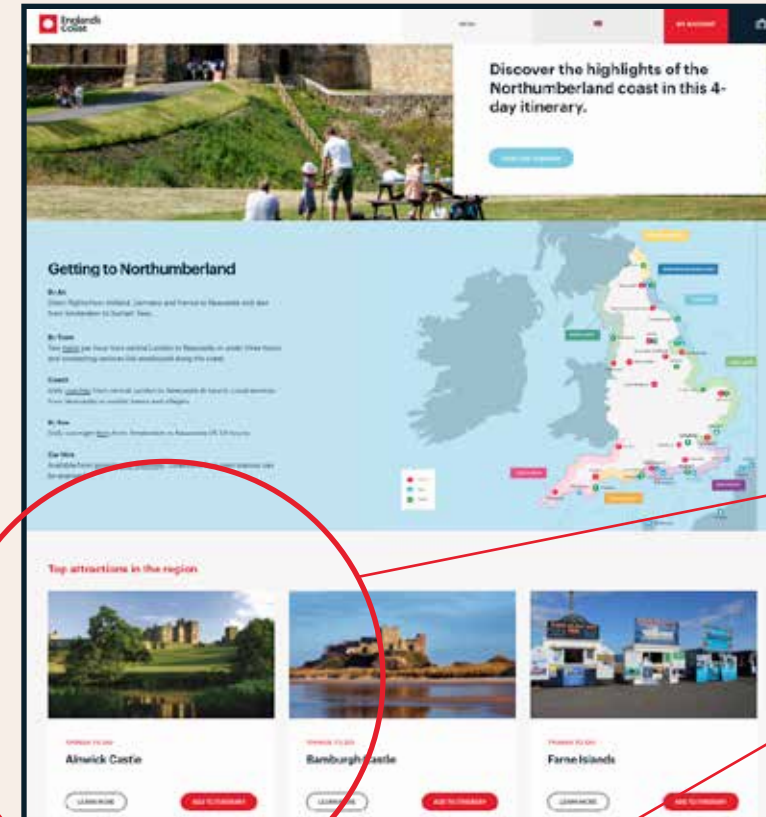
England's Coast

MY ACCOUNT

Discover the highlights of the Northumberland coast in this 4-day itinerary.

Getting to Northumberland

By Air
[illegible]

By Train
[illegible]

Coach
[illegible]

By Sea
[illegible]

Car Hire
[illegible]

Top attractions in the region

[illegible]
Alnwick Castle
LEARN MORE
ADD TO ITINERARY

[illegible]
Bamburgh Castle
LEARN MORE
ADD TO ITINERARY

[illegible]
Farne Islands
LEARN MORE
ADD TO ITINERARY